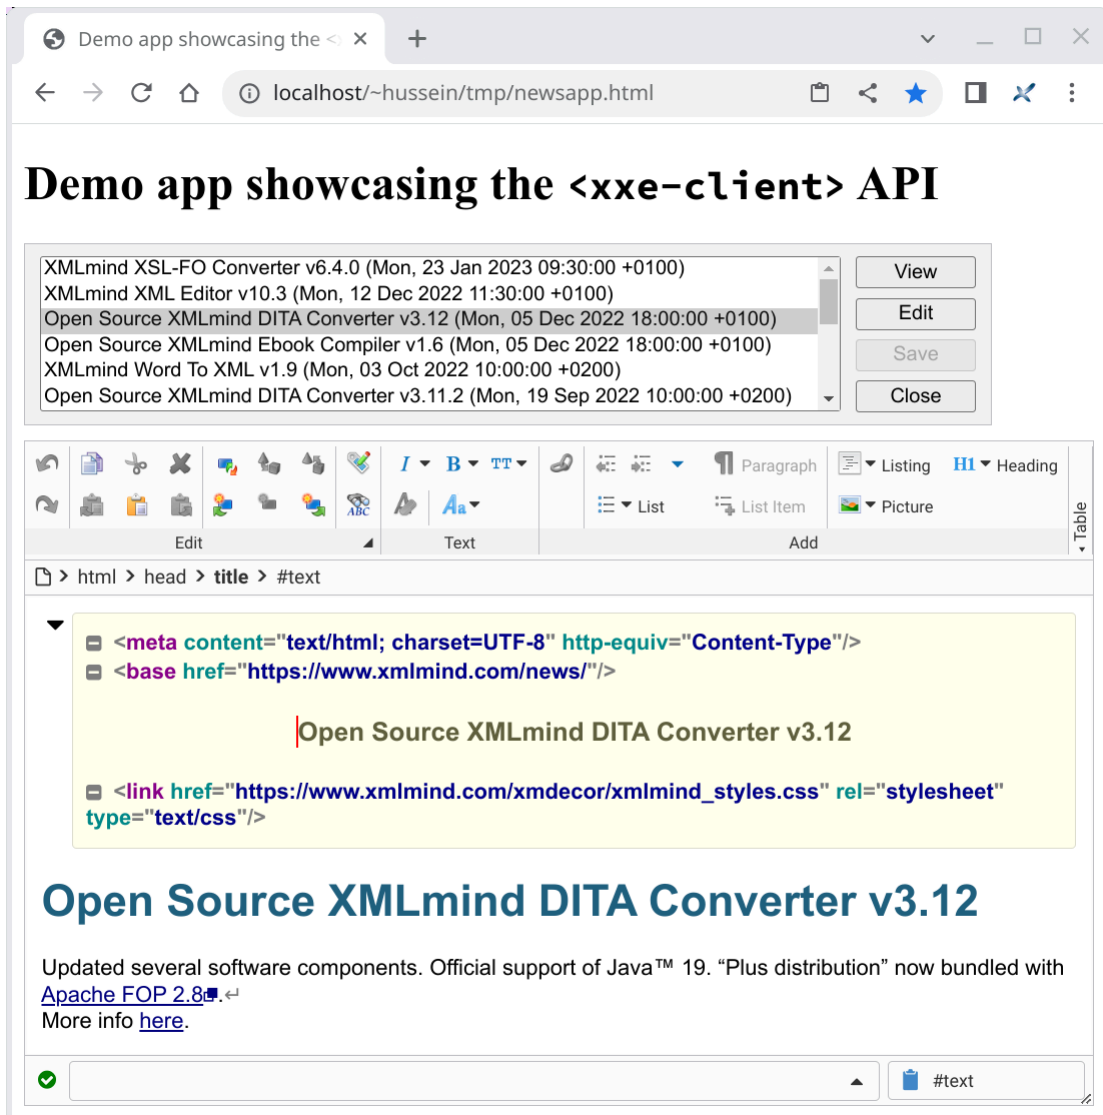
Demo app showcasing the <

localhost/~hussein/tmp/newsapp.html

# Demo app showcasing the <xxe-client> API

XMLmind XSL-FO Converter v6.4.0 (Mon, 23 Jan 2023 09:30:00 +0100)
XMLmind XML Editor v10.3 (Mon, 12 Dec 2022 11:30:00 +0100)
Open Source XMLmind DITA Converter v3.12 (Mon, 05 Dec 2022 18:00:00 +0100)
Open Source XMLmind Ebook Compiler v1.6 (Mon, 05 Dec 2022 18:00:00 +0100)
XMLmind Word To XML v1.9 (Mon, 03 Oct 2022 10:00:00 +0200)
Open Source XMLmind DITA Converter v3.11.2 (Mon, 19 Sep 2022 10:00:00 +0200)

View
Edit
Save
Close

Paragraph
Listing
H1 Heading
List
List Item
Picture
Table
Edit
Text
Add

html > head > title > #text

<meta content="text/html; charset=UTF-8" http-equiv="Content-Type"/>
<base href="https://www.xmlmind.com/news/"/>

Open Source XMLmind DITA Converter v3.12

<link href="https://www.xmlmind.com/xmdecor/xmlmind_styles.css" rel="stylesheet" type="text/css"/>

Open Source XMLmind DITA Converter v3.12

Updated several software components. Official support of Java™ 19. “Plus distribution” now bundled with Apache FOP 2.8.
More info here.

#text